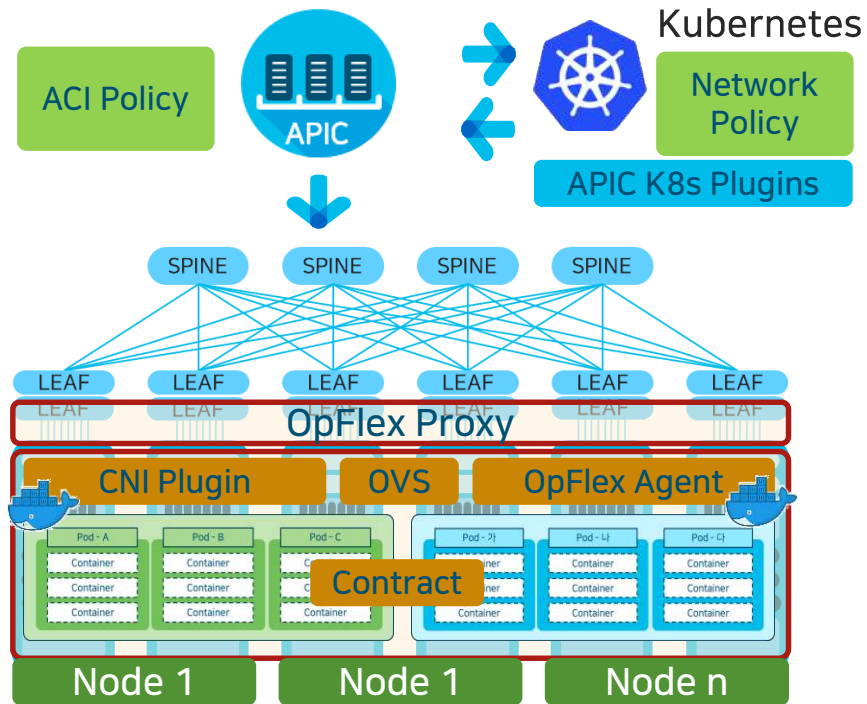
ACI Policy

APIC

Kubernetes

Network Policy

APIC K8s Plugins

SPINE SPINE SPINE SPINE

LEAF LEAF LEAF LEAF LEAF LEAF

LEAF LEAF LEAF LEAF LEAF LEAF

OpFlex Proxy

CNI Plugin

OVS

OpFlex Agent

Pod - A
Container
Container
Container

Pod - B
Container
Container
Container

Pod - C
Container
Container
Container

Contract

Pod - 가
Container
Container
Container

Pod - 나
Container
Container
Container

Pod - 다
Container
Container
Container

Node 1

Node 1

Node n